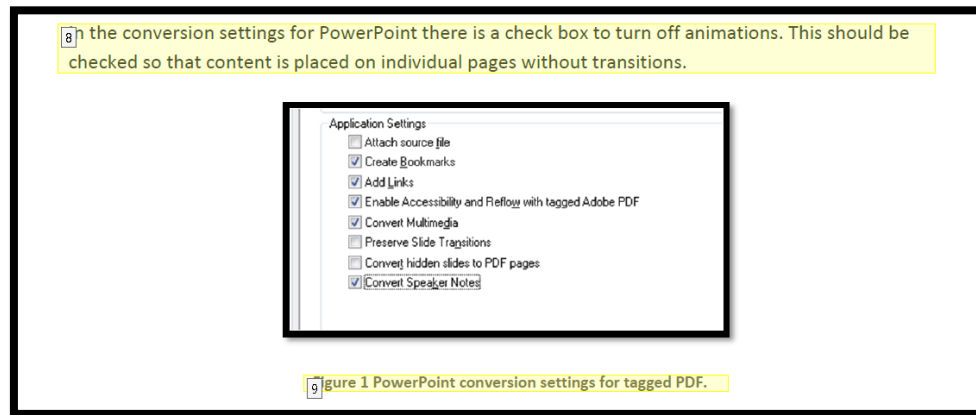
8 n the conversion settings for PowerPoint there is a check box to turn off animations. This should be checked so that content is placed on individual pages without transitions.

Application Settings
Attach source file
Create Bookmarks
Add Links
Enable Accessibility and Reflow with tagged Adobe PDF
Convert Multimedia
Preserve Slide Transitions
Convert hidden slides to PDF pages
Convert Speaker Notes

9 igure 1 PowerPoint conversion settings for tagged PDF.